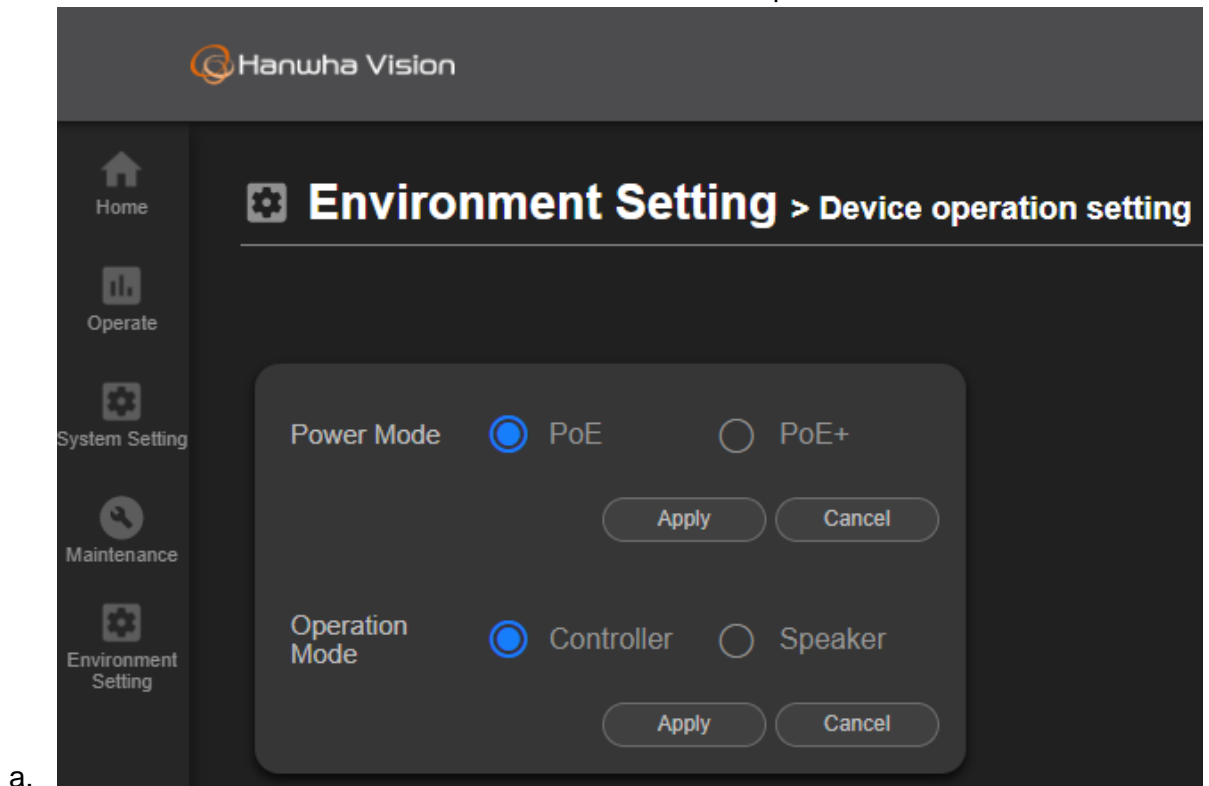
Hanwha Vision

Home

Operate

System Setting

Maintenance

Environment Setting

Environment Setting > Device operation setting

Power Mode PoE PoE+

Apply Cancel

Operation Mode Controller Speaker

Apply Cancel

a.